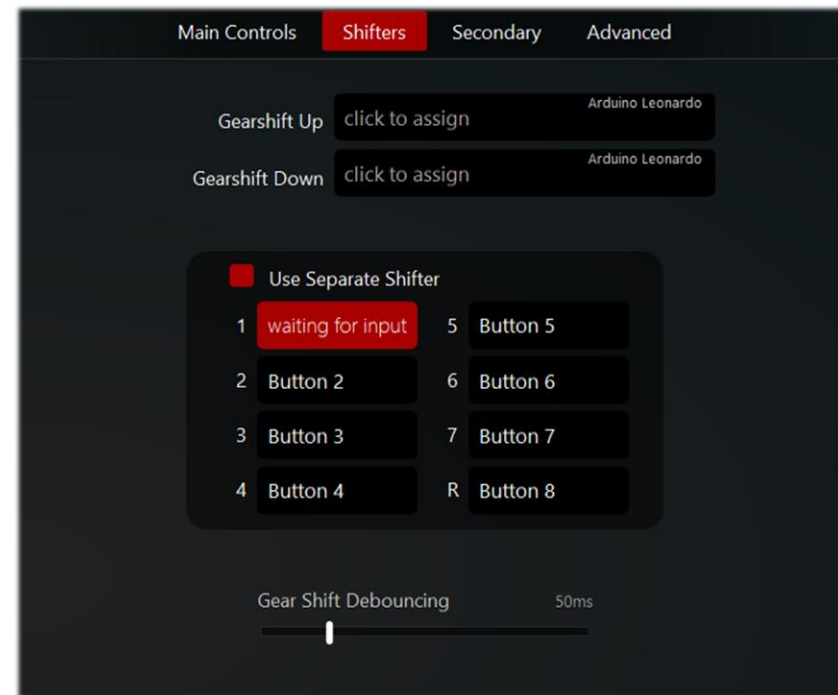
Main Controls Shifters Secondary Advanced

Gearshift Up click to assign Arduino Leonardo

Gearshift Down click to assign Arduino Leonardo

Use Separate Shifter

1 waiting for input
2 Button 2
3 Button 3
4 Button 4
5 Button 5
6 Button 6
7 Button 7
R Button 8

Gear Shift Debouncing 50ms